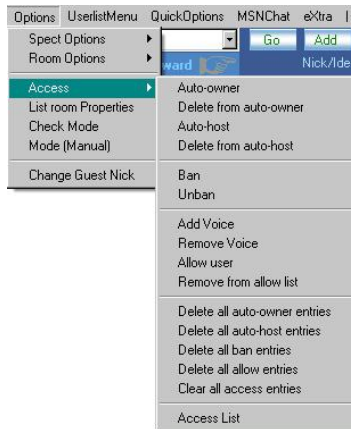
Options UserlistMenu QuickOptions MSNChat eXtra |

Spect Options
Room Options

Go Add
ward
Nick/Ide

Access
List room Properties
Check Mode
Mode (Manual)

Change Guest Nick

Auto-owner
Delete from auto-owner
Auto-host
Delete from auto-host

Ban
Unban

Add Voice
Remove Voice
Allow user
Remove from allow list

Delete all auto-owner entries
Delete all auto-host entries
Delete all ban entries
Delete all allow entries
Clear all access entries

Access List